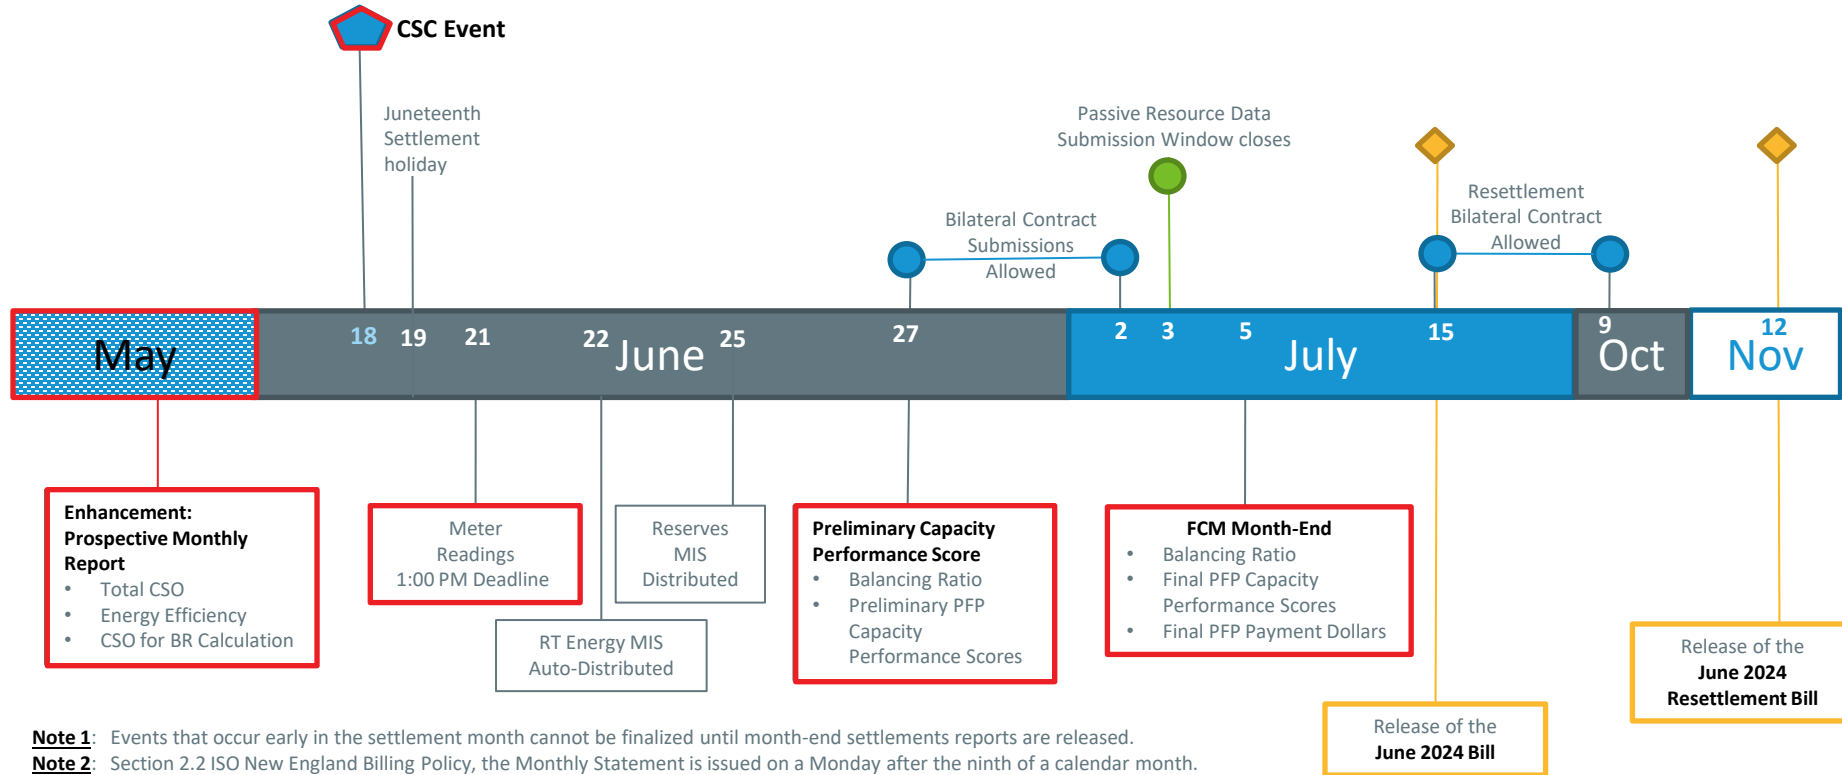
CSC Event

Juneteenth Settlement holiday

Passive Resource Data Submission Window closes

Bilateral Contract Submissions Allowed

Resettlement Bilateral Contract Allowed

May

18 19 21 22 June 25 27

2 3 5 July 15

9 Oct

12 Nov

Enhancement: Prospective Monthly Report
• Total CSO
• Energy Efficiency
• CSO for BR Calculation

Meter Readings 1:00 PM Deadline

Reserves MIS Distributed

RT Energy MIS Auto-Distributed

Preliminary Capacity Performance Score
• Balancing Ratio
• Preliminary PFP Capacity Performance Scores

FCM Month-End
• Balancing Ratio
• Final PFP Capacity Performance Scores
• Final PFP Payment Dollars

Release of the June 2024 Resettlement Bill

Release of the June 2024 Bill

Note 1: Events that occur early in the settlement month cannot be finalized until month-end settlements reports are released.
Note 2: Section 2.2 ISO New England Billing Policy, the Monthly Statement is issued on a Monday after the ninth of a calendar month.